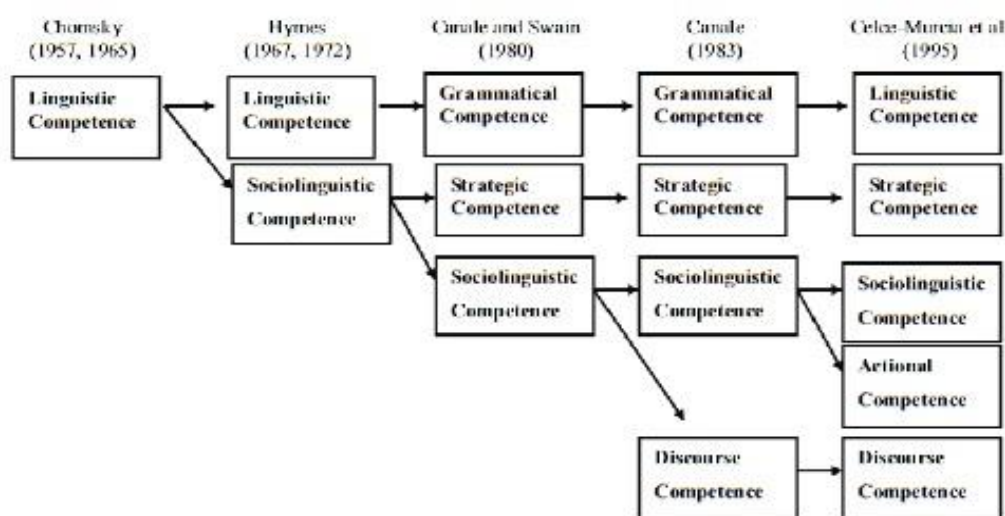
Chomsky (1957, 1965)

Hymes (1967, 1972)

Canale and Swain (1980)

Canale (1983)

Celce-Murcia et al (1995)

Linguistic Competence

Linguistic Competence

Grammatical Competence

Grammatical Competence

Linguistic Competence

Sociolinguistic Competence

Strategic Competence

Strategic Competence

Strategic Competence

Sociolinguistic Competence

Sociolinguistic Competence

Sociolinguistic Competence

Actional Competence

Discourse Competence

Discourse Competence